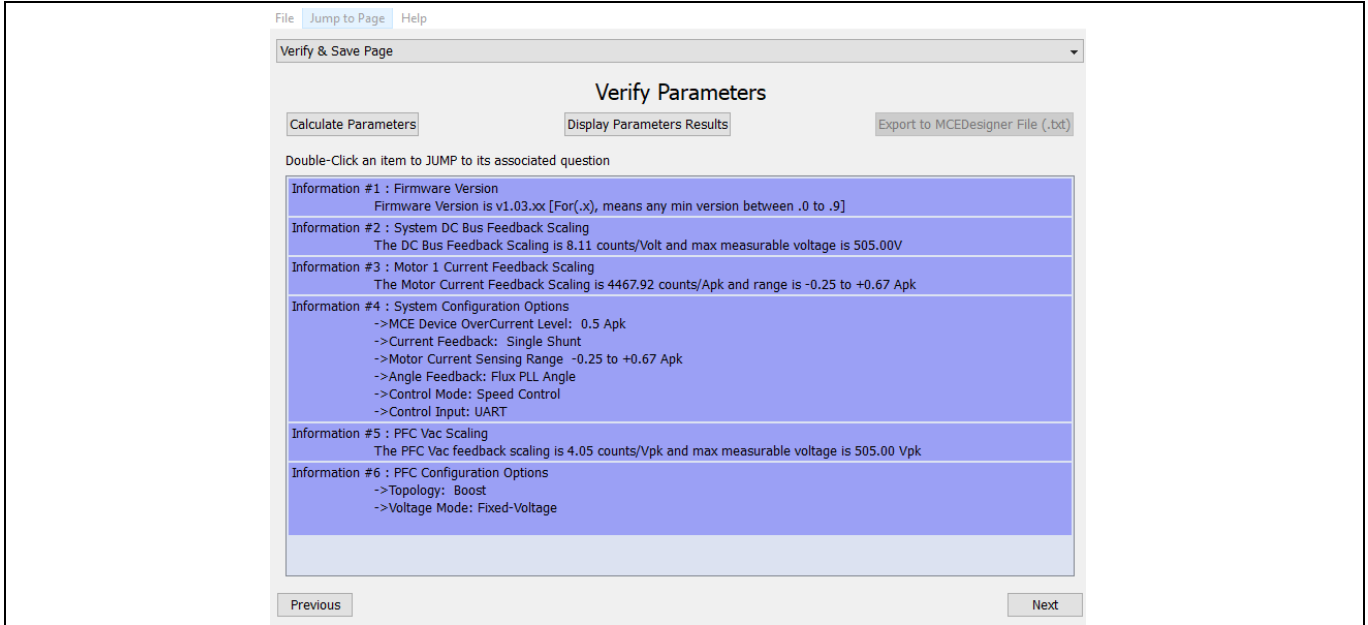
File Jump to Page Help

Verify & Save Page

Verify Parameters

Calculate Parameters

Display Parameters Results

Export to MCEDesigner File (.txt)

Double-Click an item to JUMP to its associated question

Information #1 : Firmware Version
Firmware Version is v1.03.xx [For(.x), means any min version between .0 to .9]

Information #2 : System DC Bus Feedback Scaling
The DC Bus Feedback Scaling is 8.11 counts/Volt and max measurable voltage is 505.00V

Information #3 : Motor 1 Current Feedback Scaling
The Motor Current Feedback Scaling is 4467.92 counts/Apk and range is -0.25 to +0.67 Apk

Information #4 : System Configuration Options
->MCE Device OverCurrent Level: 0.5 Apk
->Current Feedback: Single Shunt
->Motor Current Sensing Range -0.25 to +0.67 Apk
->Angle Feedback: Flux PLL Angle
->Control Mode: Speed Control
->Control Input: UART

Information #5 : PFC Vac Scaling
The PFC Vac feedback scaling is 4.05 counts/Vpk and max measurable voltage is 505.00 Vpk

Information #6 : PFC Configuration Options
->Topology: Boost
->Voltage Mode: Fixed-Voltage

Previous

Next